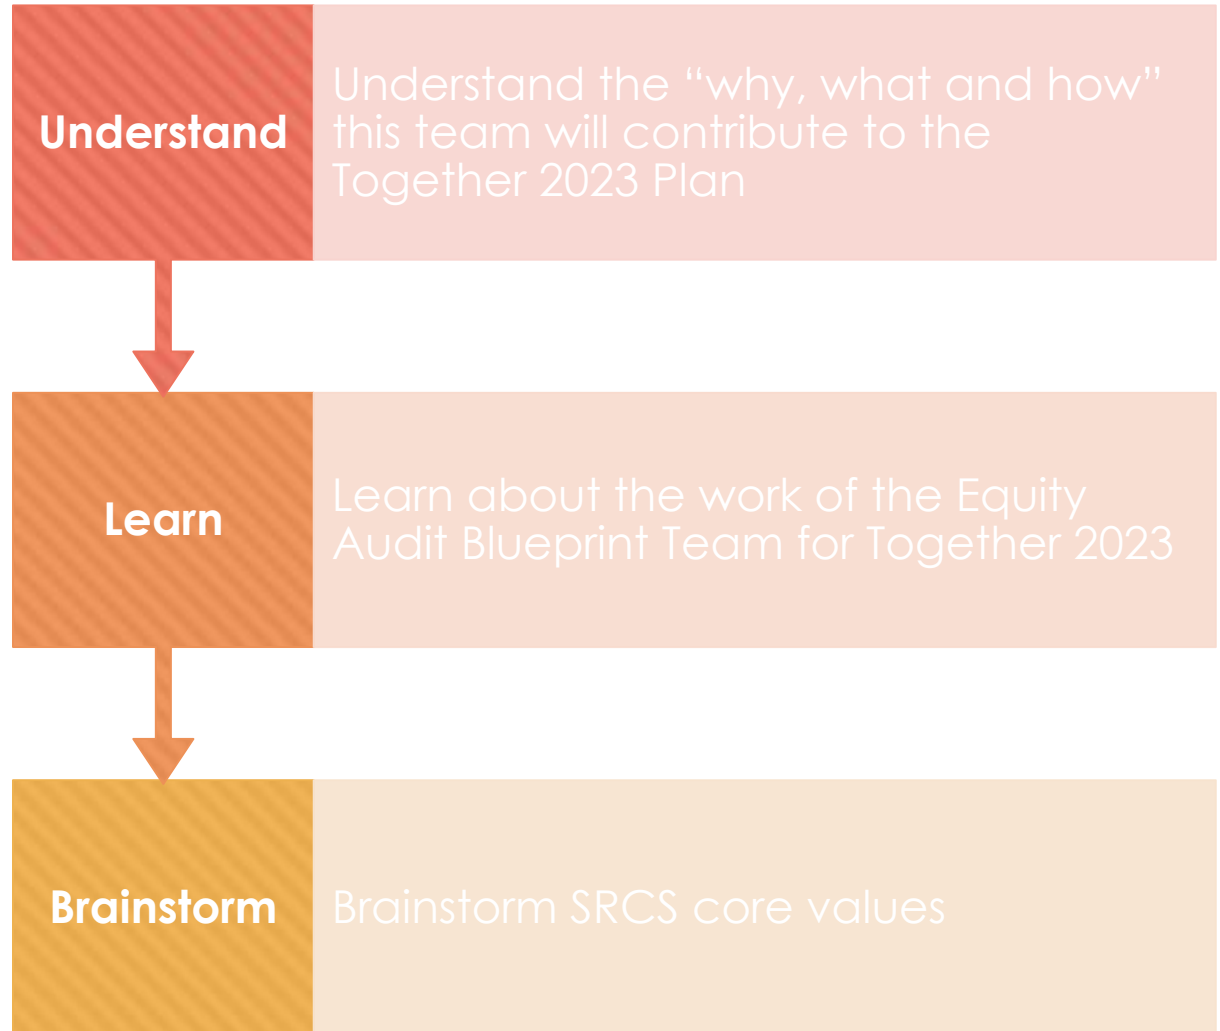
Understand

Understand the "why, what and how" this team will contribute to the Together 2023 Plan

Learn

Learn about the work of the Equity Audit Blueprint Team for Together 2023

Brainstorm

Brainstorm SRCS core values